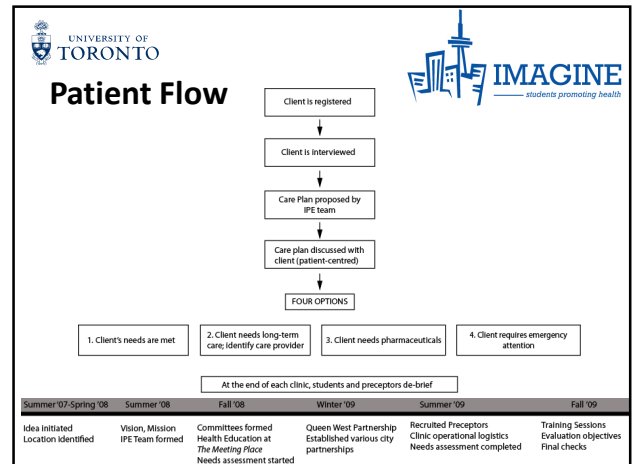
UNIVERSITY OF TORONTO

IMAGINE
students promoting health

Patient Flow

Client is registered

Client is interviewed

Care Plan proposed by IPE team

Care plan discussed with client (patient-centred)

FOUR OPTIONS

1. Client's needs are met

2. Client needs long-term care; identify care provider

3. Client needs pharmaceuticals

4. Client requires emergency attention

At the end of each clinic, students and preceptors de-brief

| Summer '07-Spring '08 | Summer '08 | Fall '08 | Winter '09 | Summer '09 | Fall '09 |
|---|---|---|---|---|---|
| Idea initiated Location identified | Vision, Mission IPE Team formed | Committees formed Health Education at *The Meeting Place* Needs assessment started | Queen West Partnership Established various city partnerships | Recruited Preceptors Clinic operational logistics Needs assessment completed | Training Sessions Evaluation objectives Final checks |